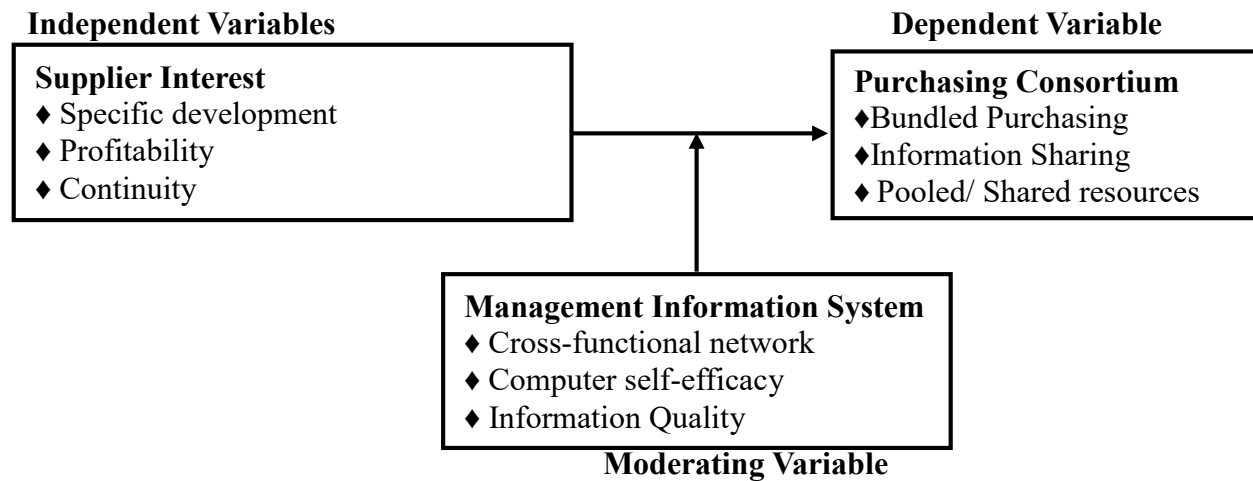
**Independent Variables**

**Supplier Interest**
♦ Specific development
♦ Profitability
♦ Continuity

**Dependent Variable**

**Purchasing Consortium**
♦Bundled Purchasing
♦Information Sharing
♦ Pooled/ Shared resources

**Management Information System**
♦ Cross-functional network
♦ Computer self-efficacy
♦ Information Quality

**Moderating Variable**